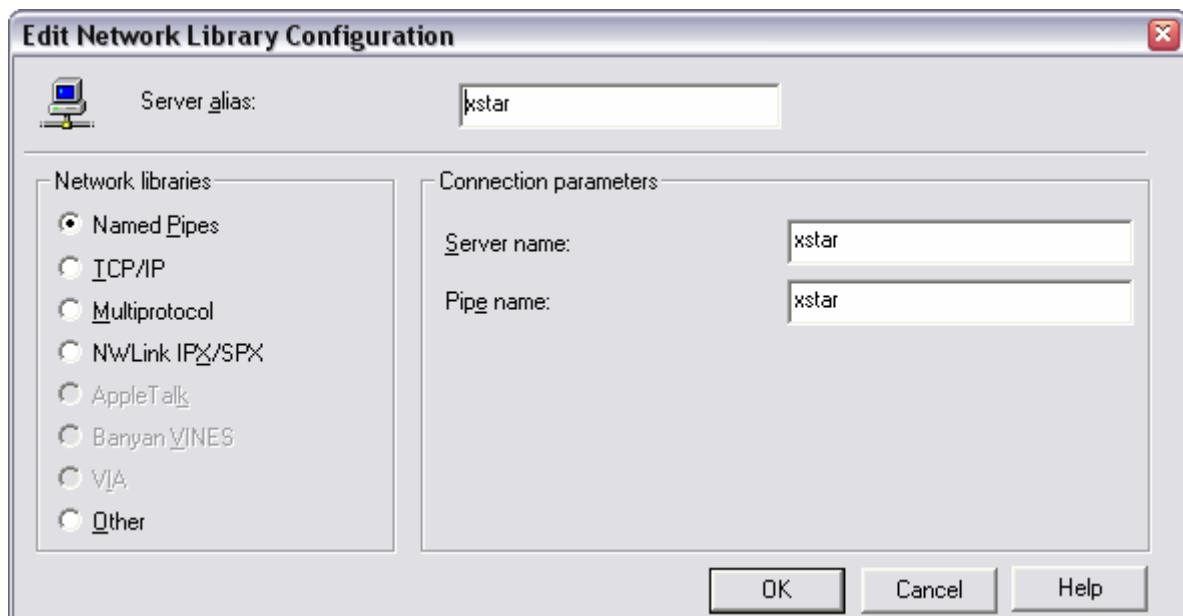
Edit Network Library Configuration

Server alias: xstar

Network libraries
Named Pipes
TCP/IP
Multiprotocol
NWLink IPX/SPX
AppleTalk
Banyan VINES
VIA
Other

Connection parameters
Server name: xstar
Pipe name: xstar

OK
Cancel
Help